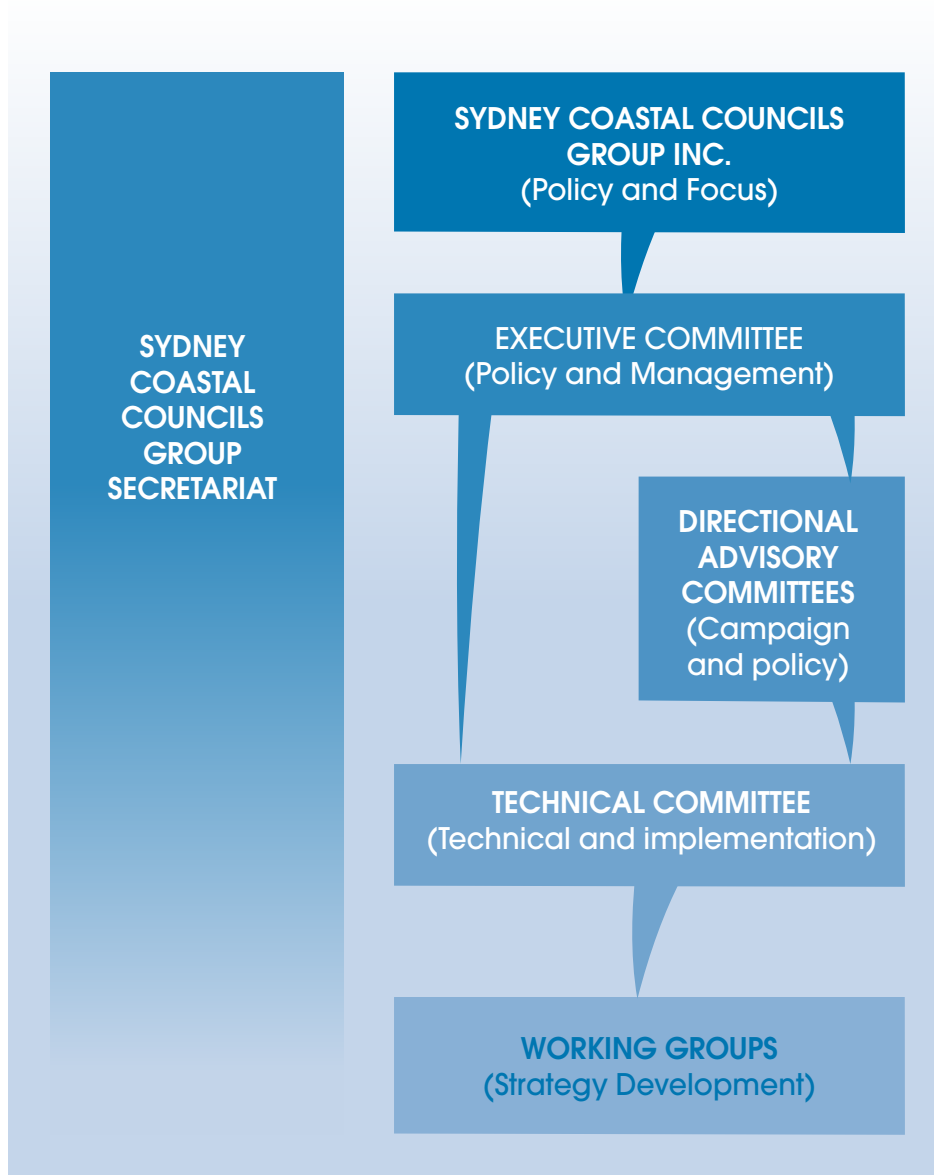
SYDNEY COASTAL COUNCILS GROUP SECRETARIAT

SYDNEY COASTAL COUNCILS GROUP INC.
(Policy and Focus)

EXECUTIVE COMMITTEE
(Policy and Management)

DIRECTIONAL ADVISORY COMMITTEES
(Campaign and policy)

TECHNICAL COMMITTEE
(Technical and implementation)

WORKING GROUPS
(Strategy Development)